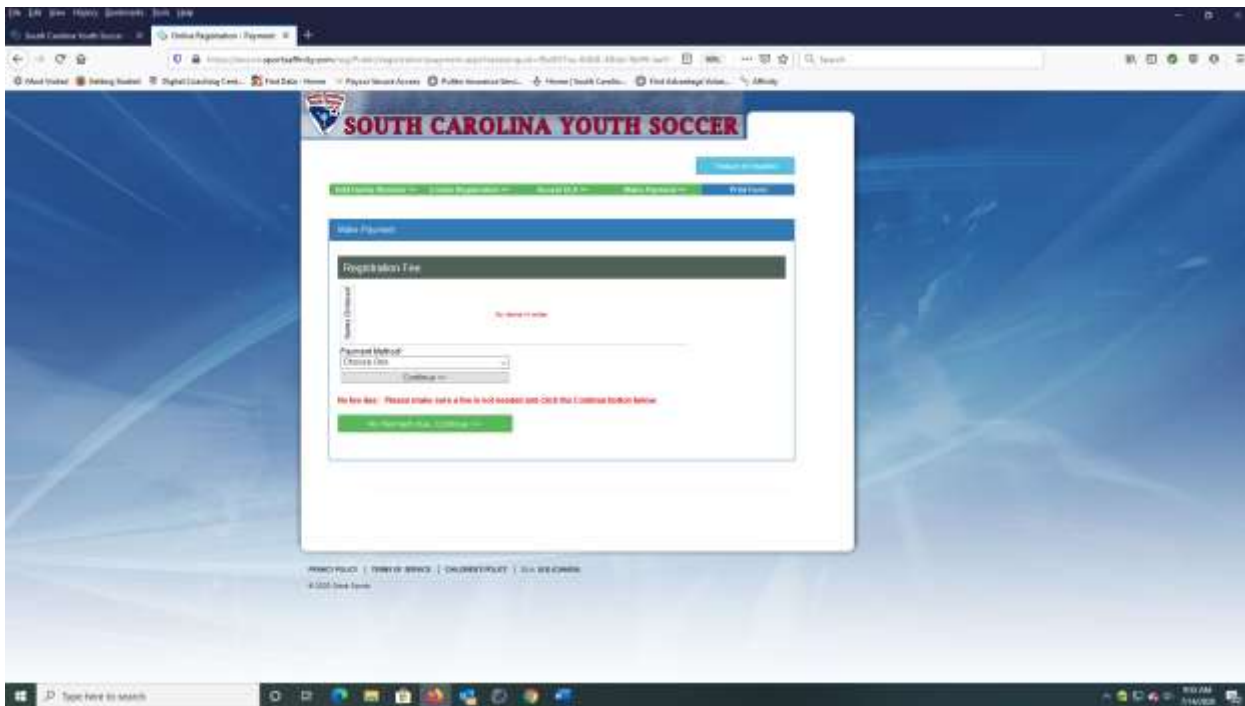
File Edit View History Bookmarks Tools Help

South Carolina Youth Soccer
Online Registration - Payment

sportsaffinity.com

Search

Most Visited
Getting Started

SOUTH CAROLINA YOUTH SOCCER

Return to Dashboard

Add Family Member
Create Registration
Accept ULA
Make Payment
Print Form

Make Payment

Registration Fee

Items Ordered

No items in order.

Payment Method*
Choose One
Continue >>

No fee due. Please make sure a fee is not needed and Click the Continue Button below.

No Payment Due, Continue >>

PRIVACY POLICY | TERMS OF SERVICE | CHILDREN'S POLICY | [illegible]

© 2020 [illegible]

Type here to search

9:10 AM
7/14/2020